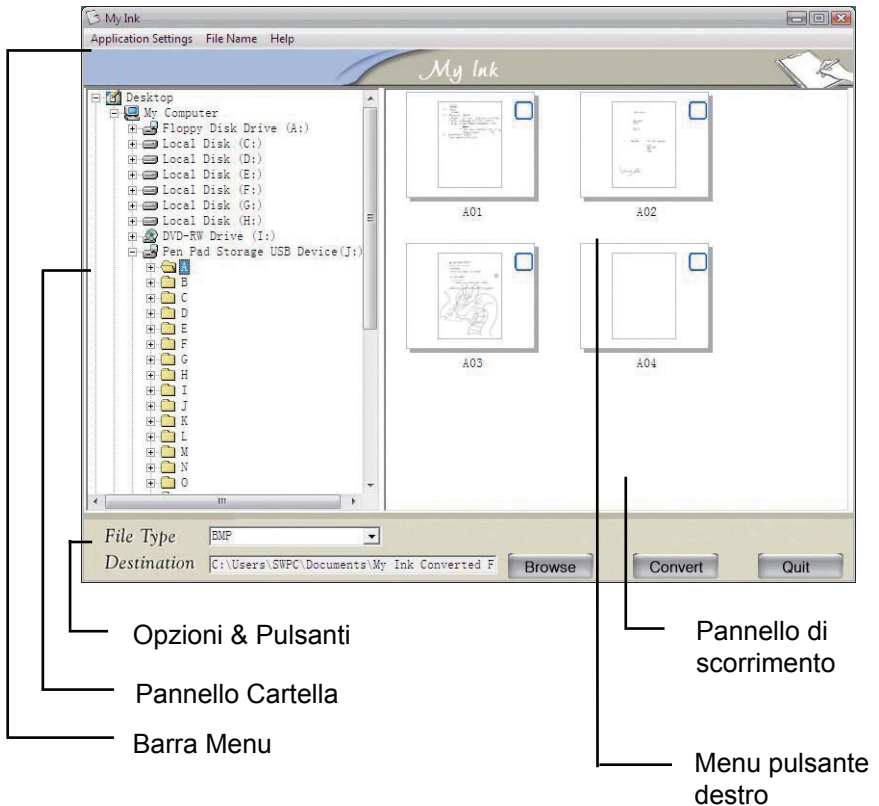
My Ink

Application Settings File Name Help

My Ink

Desktop
My Computer
Floppy Disk Drive (A:)
Local Disk (C:)
Local Disk (D:)
Local Disk (E:)
Local Disk (F:)
Local Disk (G:)
Local Disk (H:)
DVD-RW Drive (I:)
Pen Pad Storage USB Device(J:)
A
B
C
D
E
F
G
H
I
J
K
L
M
N
O

A01
A02
A03
A04

File Type BMP
Destination C:\Users\SWPC\Documents\My Ink Converted F
Browse
Convert
Quit

Opzioni & Pulsanti

Pannello Cartella

Barra Menu

Pannello di scorrimento

Menu pulsante destro